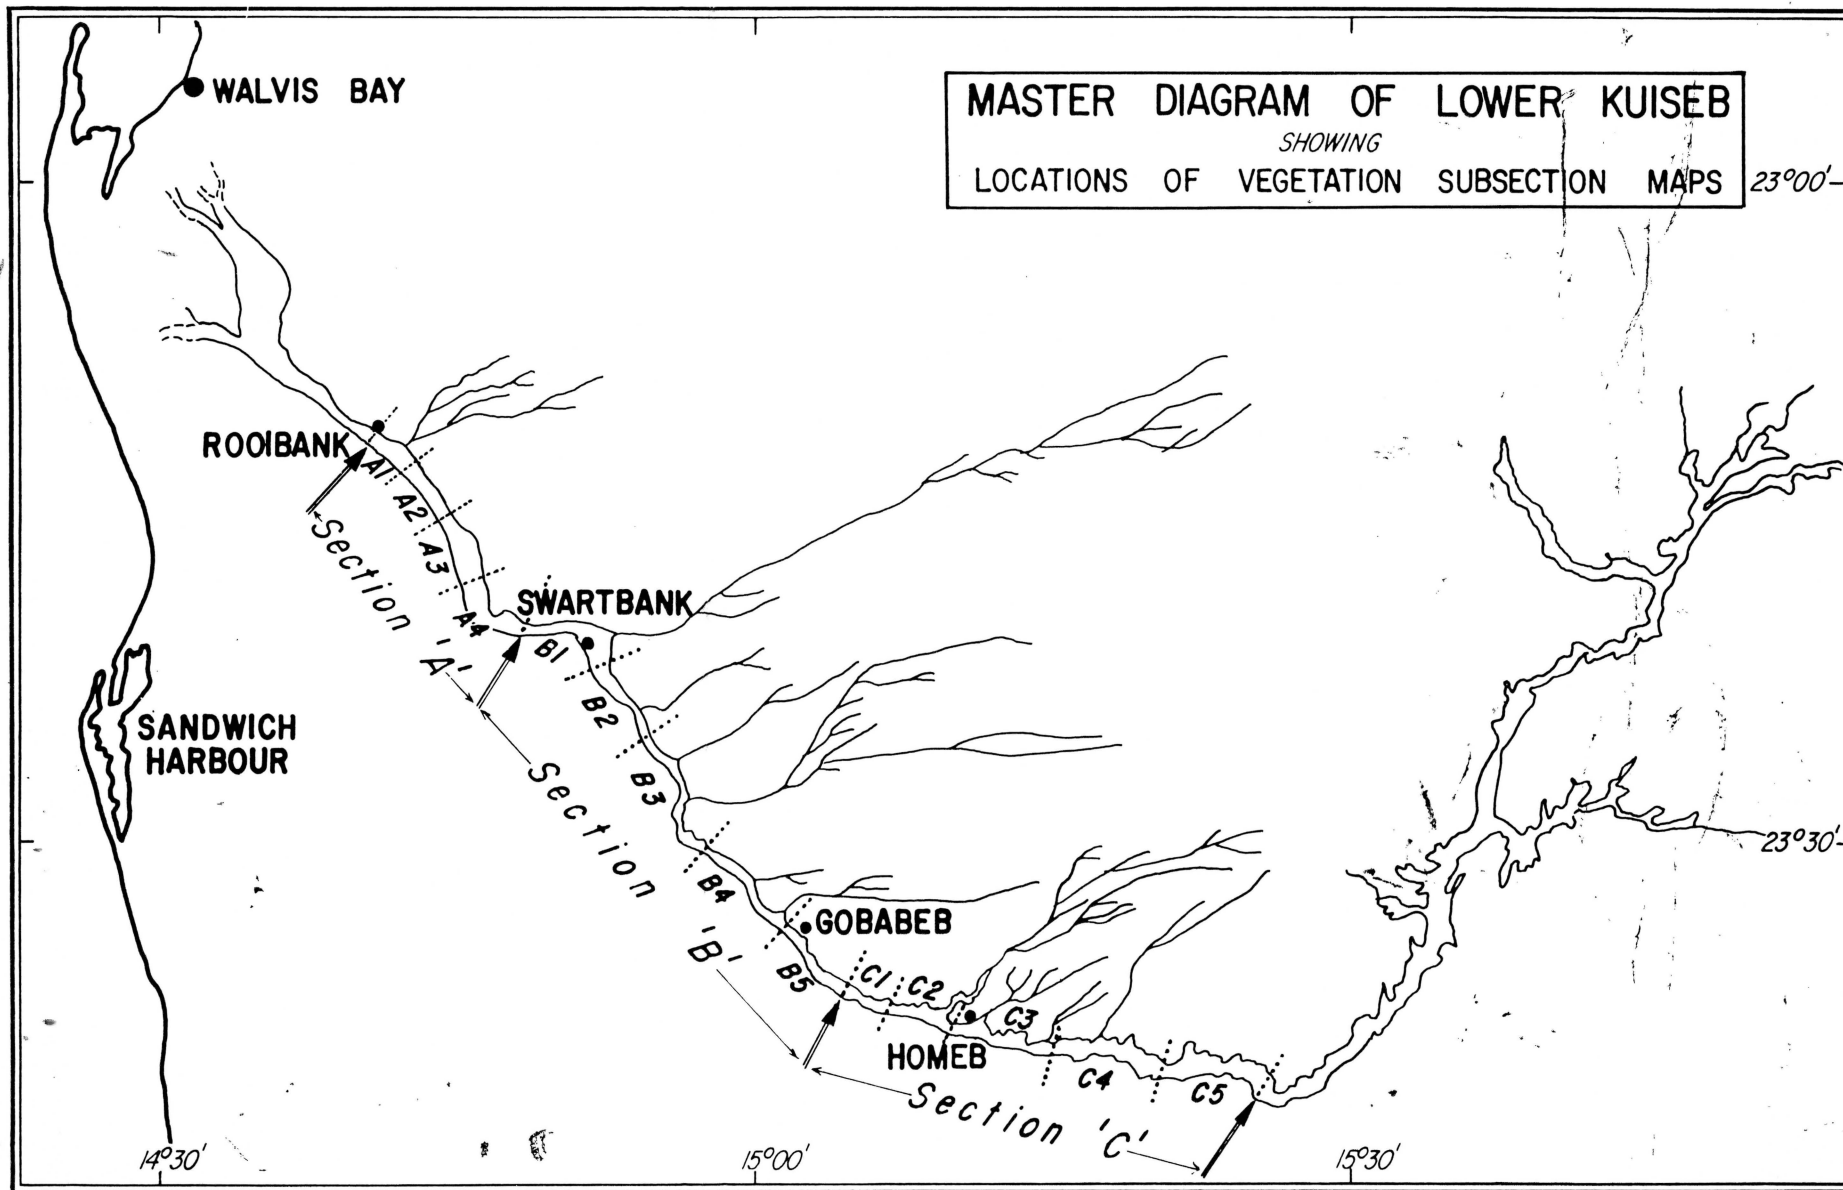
MASTER DIAGRAM OF LOWER KUISEB
SHOWING
LOCATIONS OF VEGETATION SUBSECTION MAPS

23°00'

WALVIS BAY

ROOIBANK

A1
A2
A3
A4

Section 'A'

SWARTBANK

B1
B2
B3
B4
B5

Section 'B'

SANDWICH HARBOUR

GOBABEB

C1
C2
C3
C4
C5

HOMEB

Section 'C'

23°30'

14°30'
15°00'
15°30'